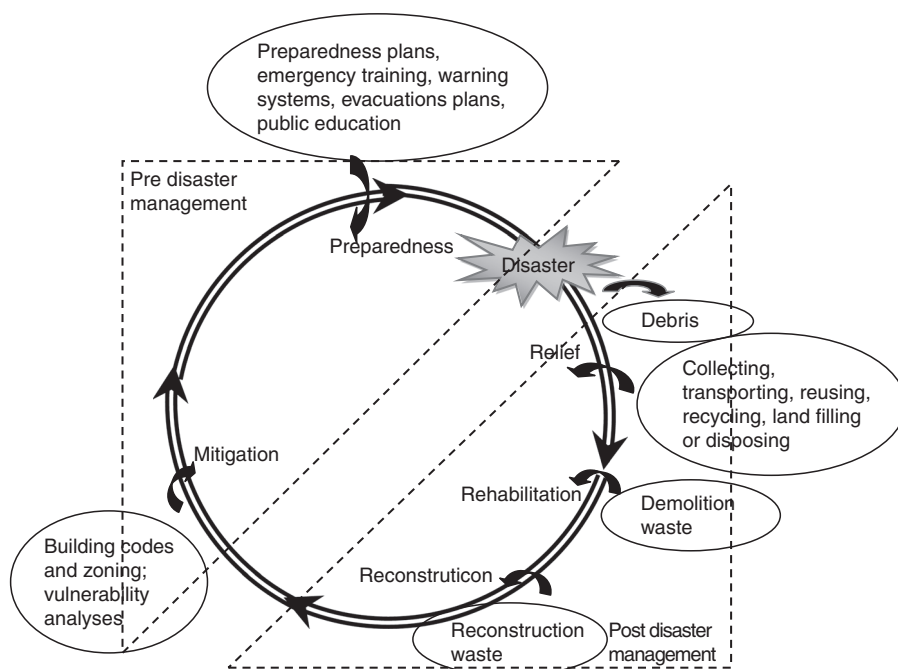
Preparedness plans, emergency training, warning systems, evacuations plans, public education

Pre disaster management

Preparedness

Disaster

Debris

Relief

Collecting, transporting, reusing, recycling, land filling or disposing

Mitigation

Rehabilitation

Demolition waste

Building codes and zoning; vulnerability analyses

Reconstruticon

Reconstruction waste

Post disaster management